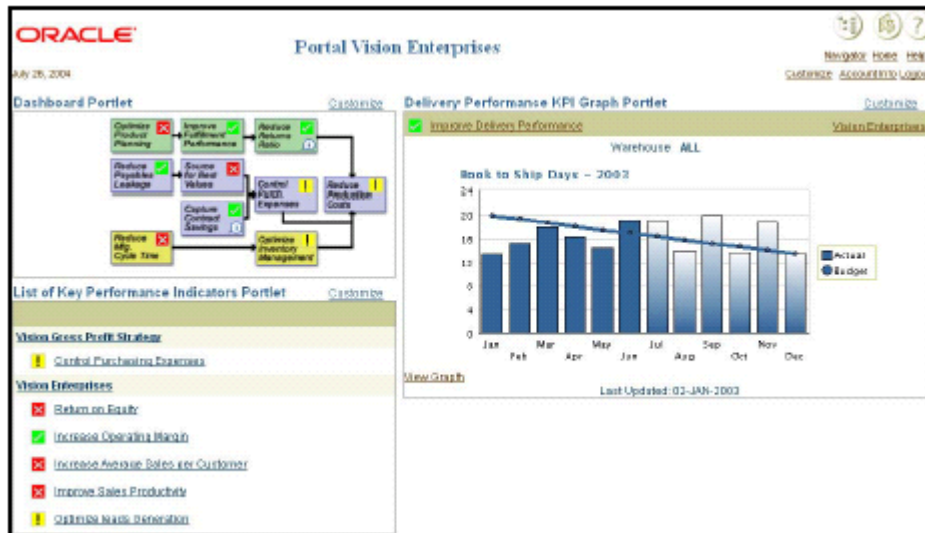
ORACLE

Portal Vision Enterprises

July 26, 2004

Navigator Home Help
Customize Account Info Logout

Dashboard Portlet Customize

Optimize Product Planning
Improve Fulfillment Performance
Reduce Returns Ratio
Reduce Payables Leakage
Source for Best Values
Control Fulfill. Expenses
Reduce Production Costs
Capture Contract Savings
Reduce Mfg. Cycle Time
Optimize Inventory Management

List of Key Performance Indicators Portlet Customize

Vision Gross Profit Strategy
Control Purchasing Expenses
Vision Enterprises
Return on Equity
Increase Operating Margin
Increase Average Sales per Customer
Improve Sales Productivity
Optimize leads Generation

Delivery Performance KPI Graph Portlet Customize

Improve Delivery Performance Vision Enterprises

Warehouse ALL

Book to Ship Days - 2003

24
20
16
12
8
4
0

Jan Feb Mar Apr May Jun Jul Aug Sep Oct Nov Dec

Actual
Budget

View Graph

Last Updated: 03-JAN-2003